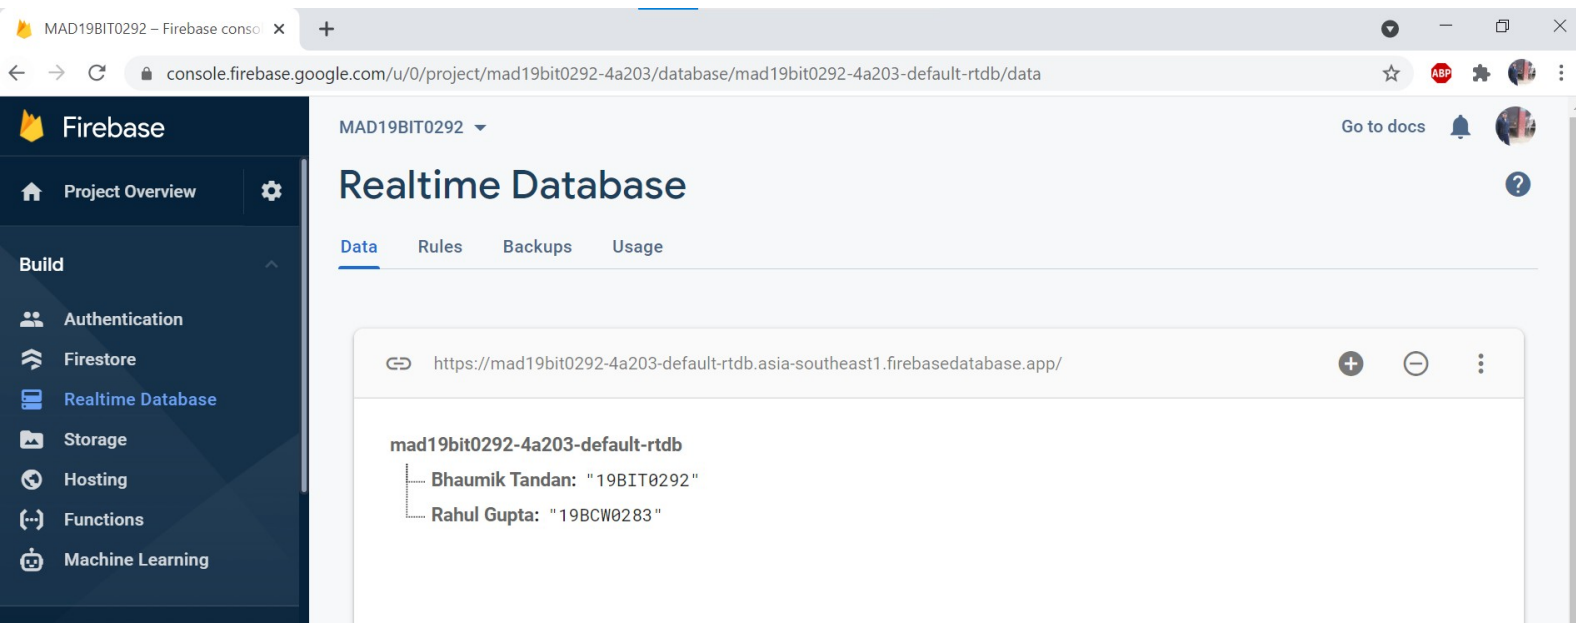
MAD19BIT0292 – Firebase conso ×
+
console.firebase.google.com/u/0/project/mad19bit0292-4a203/database/mad19bit0292-4a203-default-rtdb/data
ABP

Firebase
Project Overview
Build
Authentication
Firestore
Realtime Database
Storage
Hosting
Functions
Machine Learning

MAD19BIT0292
Go to docs
Realtime Database
Data Rules Backups Usage

https://mad19bit0292-4a203-default-rtdb.asia-southeast1.firebasedatabase.app/

mad19bit0292-4a203-default-rtdb
Bhaumik Tandan: "19BIT0292"
Rahul Gupta: "19BCW0283"